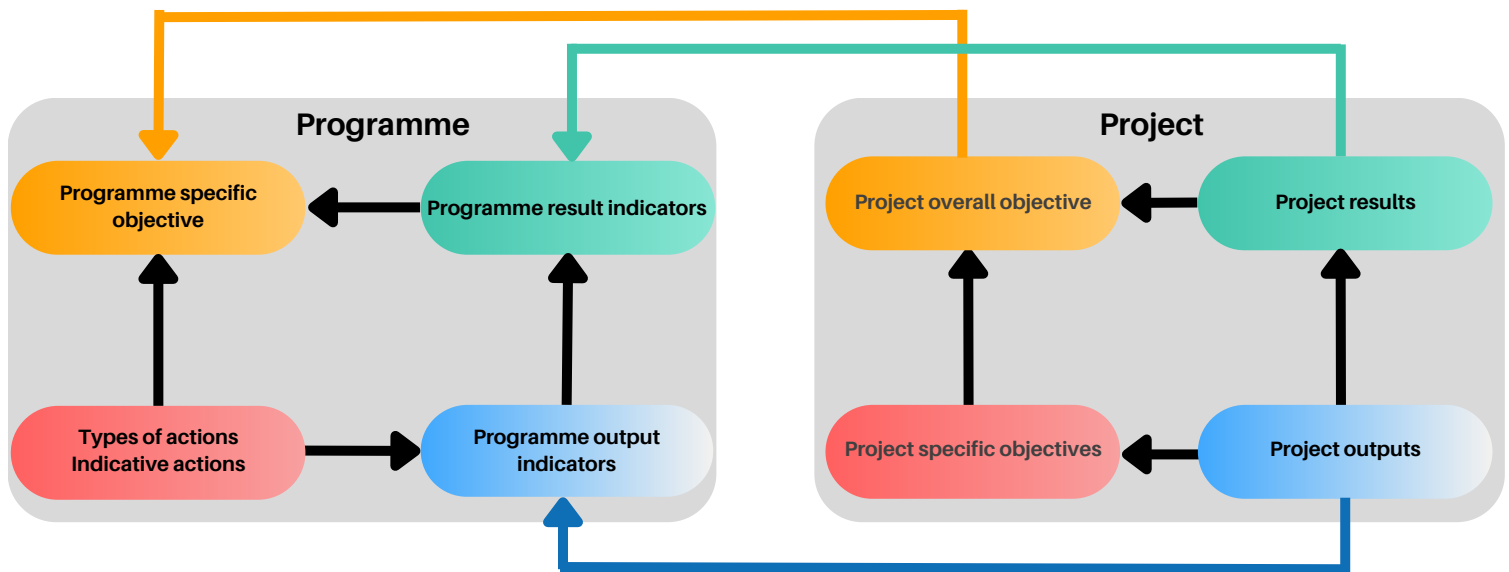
Programme

Programme specific objective

Programme result indicators

Types of actions
Indicative actions

Programme output indicators

Project

Project overall objective

Project results

Project specific objectives

Project outputs